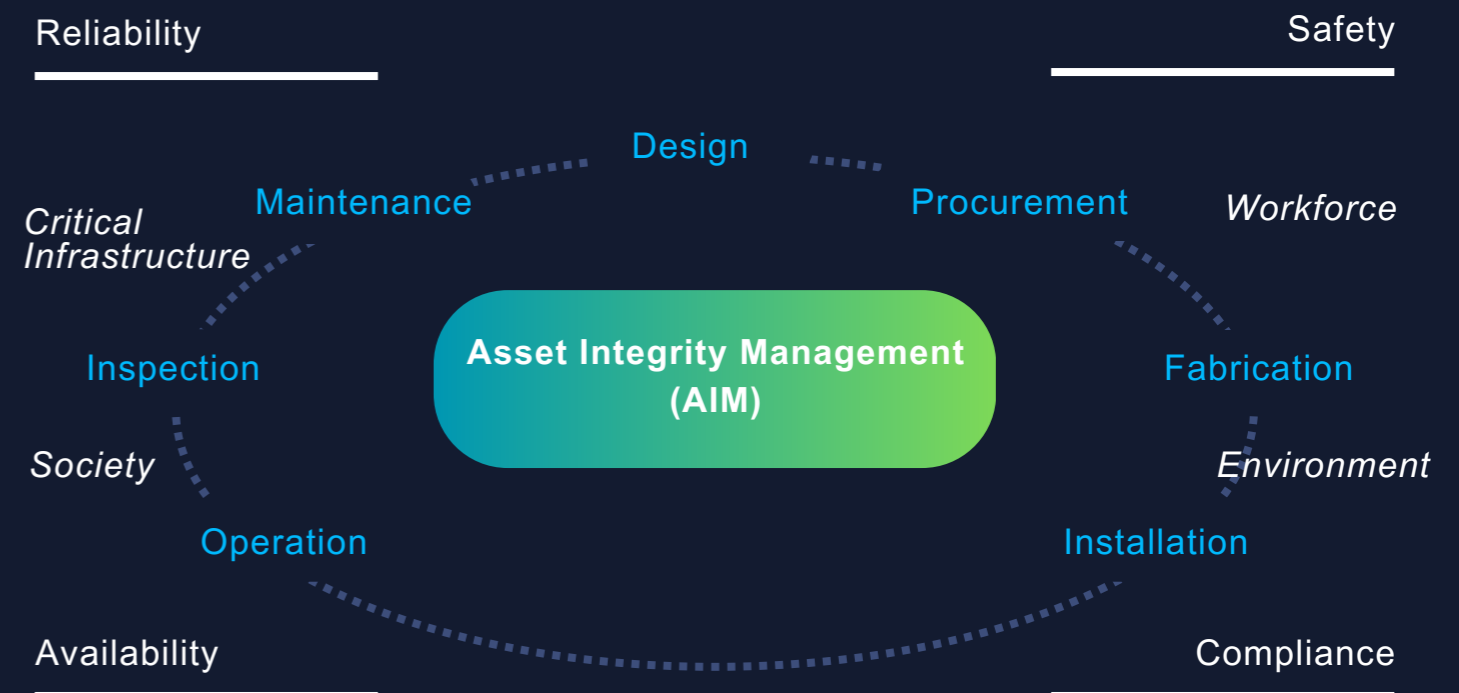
Reliability

Safety

Design

Maintenance

Procurement

Critical Infrastructure

Workforce

Asset Integrity Management (AIM)

Inspection

Fabrication

Society

Environment

Operation

Installation

Availability

Compliance